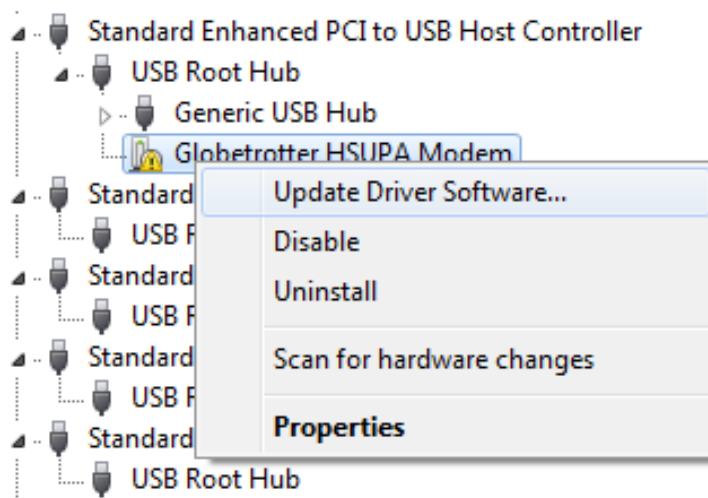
Standard Enhanced PCI to USB Host Controller
USB Root Hub
Generic USB Hub
Globetrotter HSUPA Modem
Standard
USB R
Standard
USB R
Standard
USB R
Standard
USB Root Hub

Update Driver Software...
Disable
Uninstall
Scan for hardware changes
**Properties**